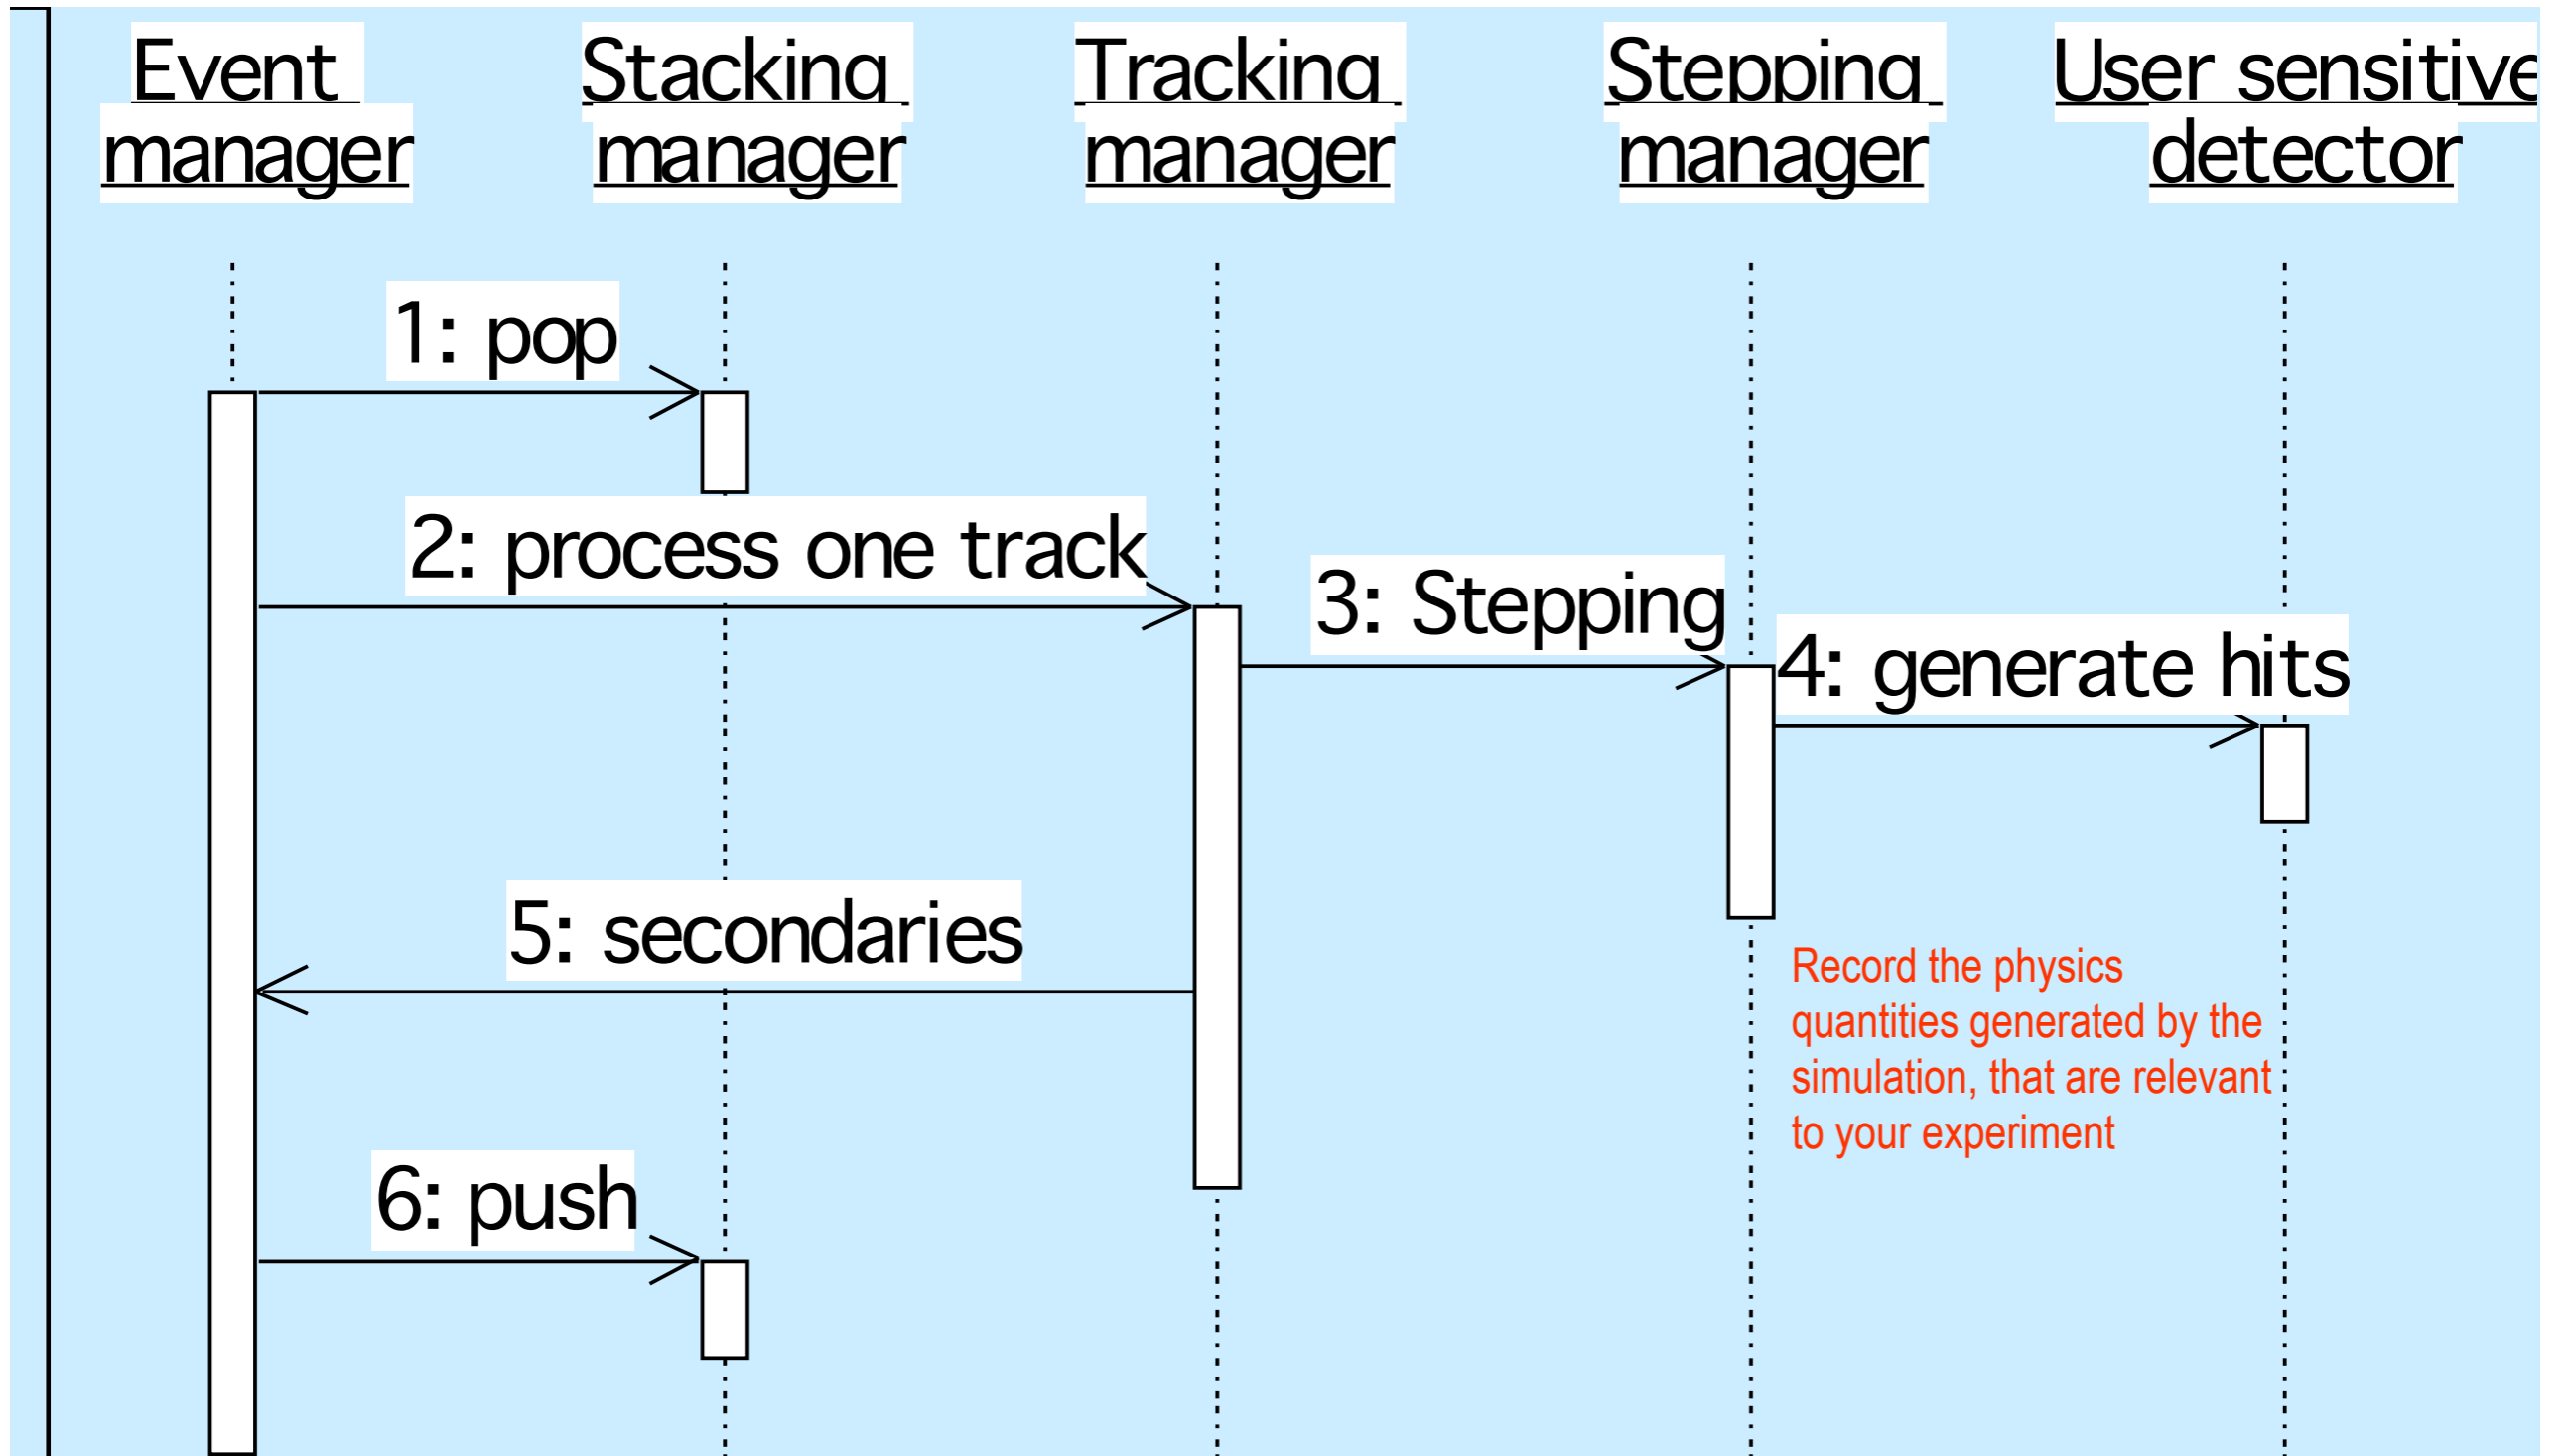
Event manager

Stacking manager

Tracking manager

Stepping manager

User sensitive detector

1: pop

2: process one track

3: Stepping

4: generate hits

5: secondaries

Record the physics quantities generated by the simulation, that are relevant to your experiment

6: push